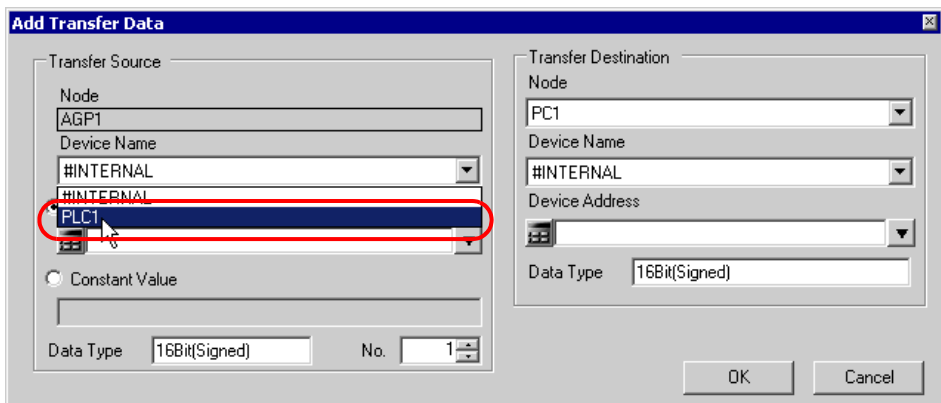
Add Transfer Data

Transfer Source
Node
AGP1
Device Name
#INTERNAL
#INTERNAL
PLC1
Constant Value
Data Type 16Bit(Signed)
No. 1

Transfer Destination
Node
PC1
Device Name
#INTERNAL
Device Address
Data Type 16Bit(Signed)

OK
Cancel